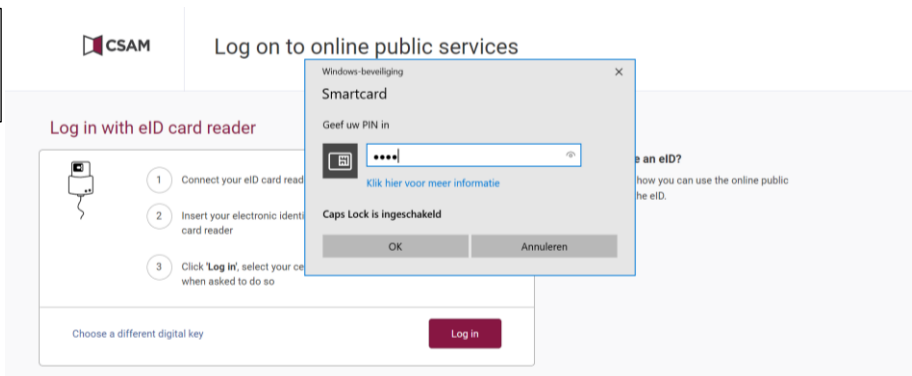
CSAM

Log on to online public services

Log in with eID card reader

1 Connect your eID card read

2 Insert your electronic identi card reader

3 Click 'Log in', select your ce when asked to do so

Choose a different digital key

Log in

e an eID?

how you can use the online public he eID.

Windows-beveiliging

×

Smartcard

Geef uw PIN in

••••

Klik hier voor meer informatie

Caps Lock is ingeschakeld

OK

Annuleren